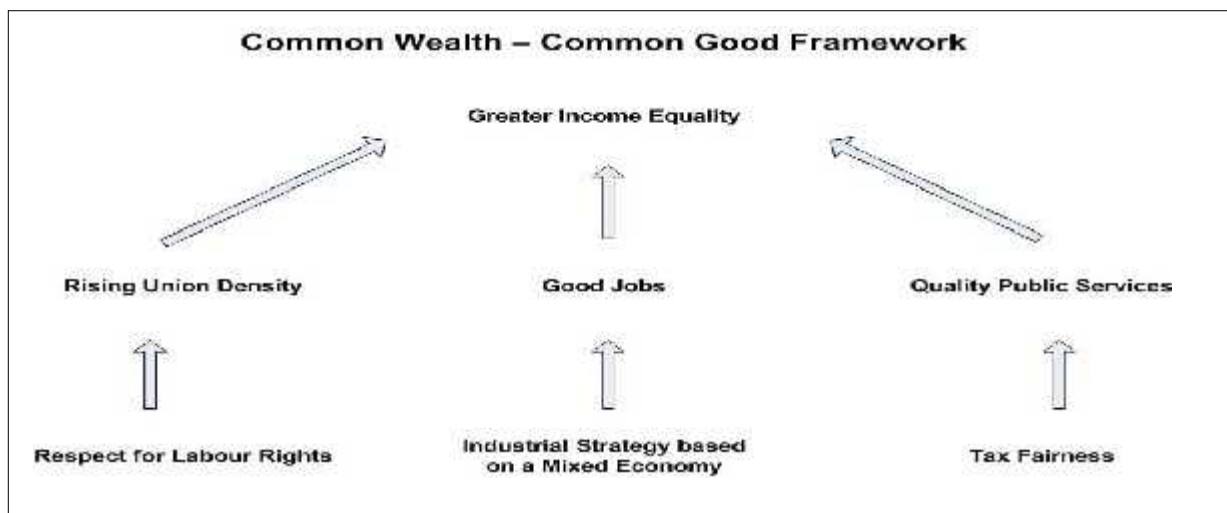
Common Wealth – Common Good Framework

Greater Income Equality

Rising Union Density

Good Jobs

Quality Public Services

Respect for Labour Rights

Industrial Strategy based on a Mixed Economy

Tax Fairness